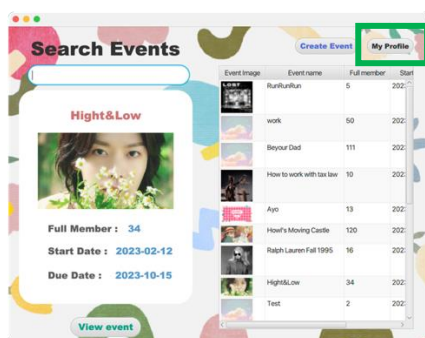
Search Events

Create Event

My Profile

Hight&Low

Full Member : 34

Start Date : 2023-02-12

Due Date : 2023-10-15

View event

| Event Image | Event name | Full member | Start |
|---|---|---|---|
| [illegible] | RunRunRun | 5 | 2023 |
| | work | 50 | 2023 |
| | Beyour Dad | 111 | 2023 |
| | How to work with tax law | 10 | 2023 |
| | Ayo | 13 | 2023 |
| | Howl's Moving Castle | 120 | 2023 |
| | Ralph Lauren Fall 1995 | 16 | 2023 |
| | Hight&Low | 34 | 2023 |
| | Test | 2 | 2023 |